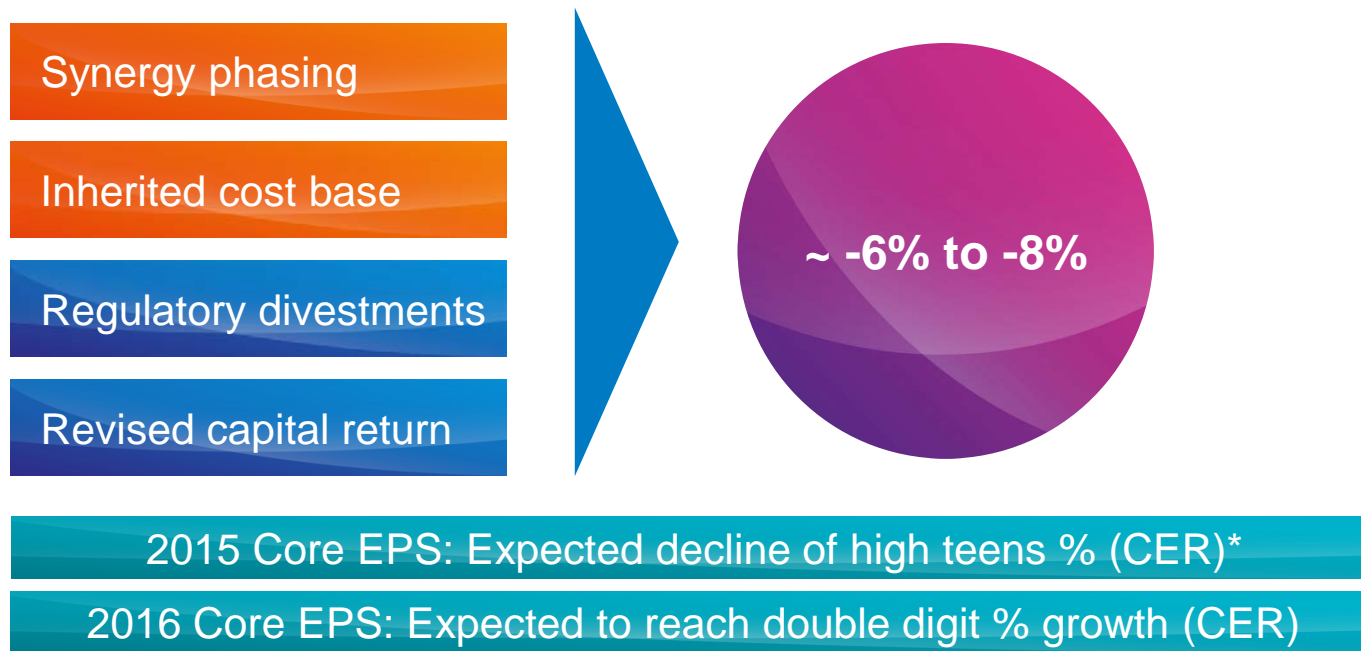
Synergy phasing

Inherited cost base

Regulatory divestments

Revised capital return

~ -6% to -8%

2015 Core EPS: Expected decline of high teens % (CER)*

2016 Core EPS: Expected to reach double digit % growth (CER)